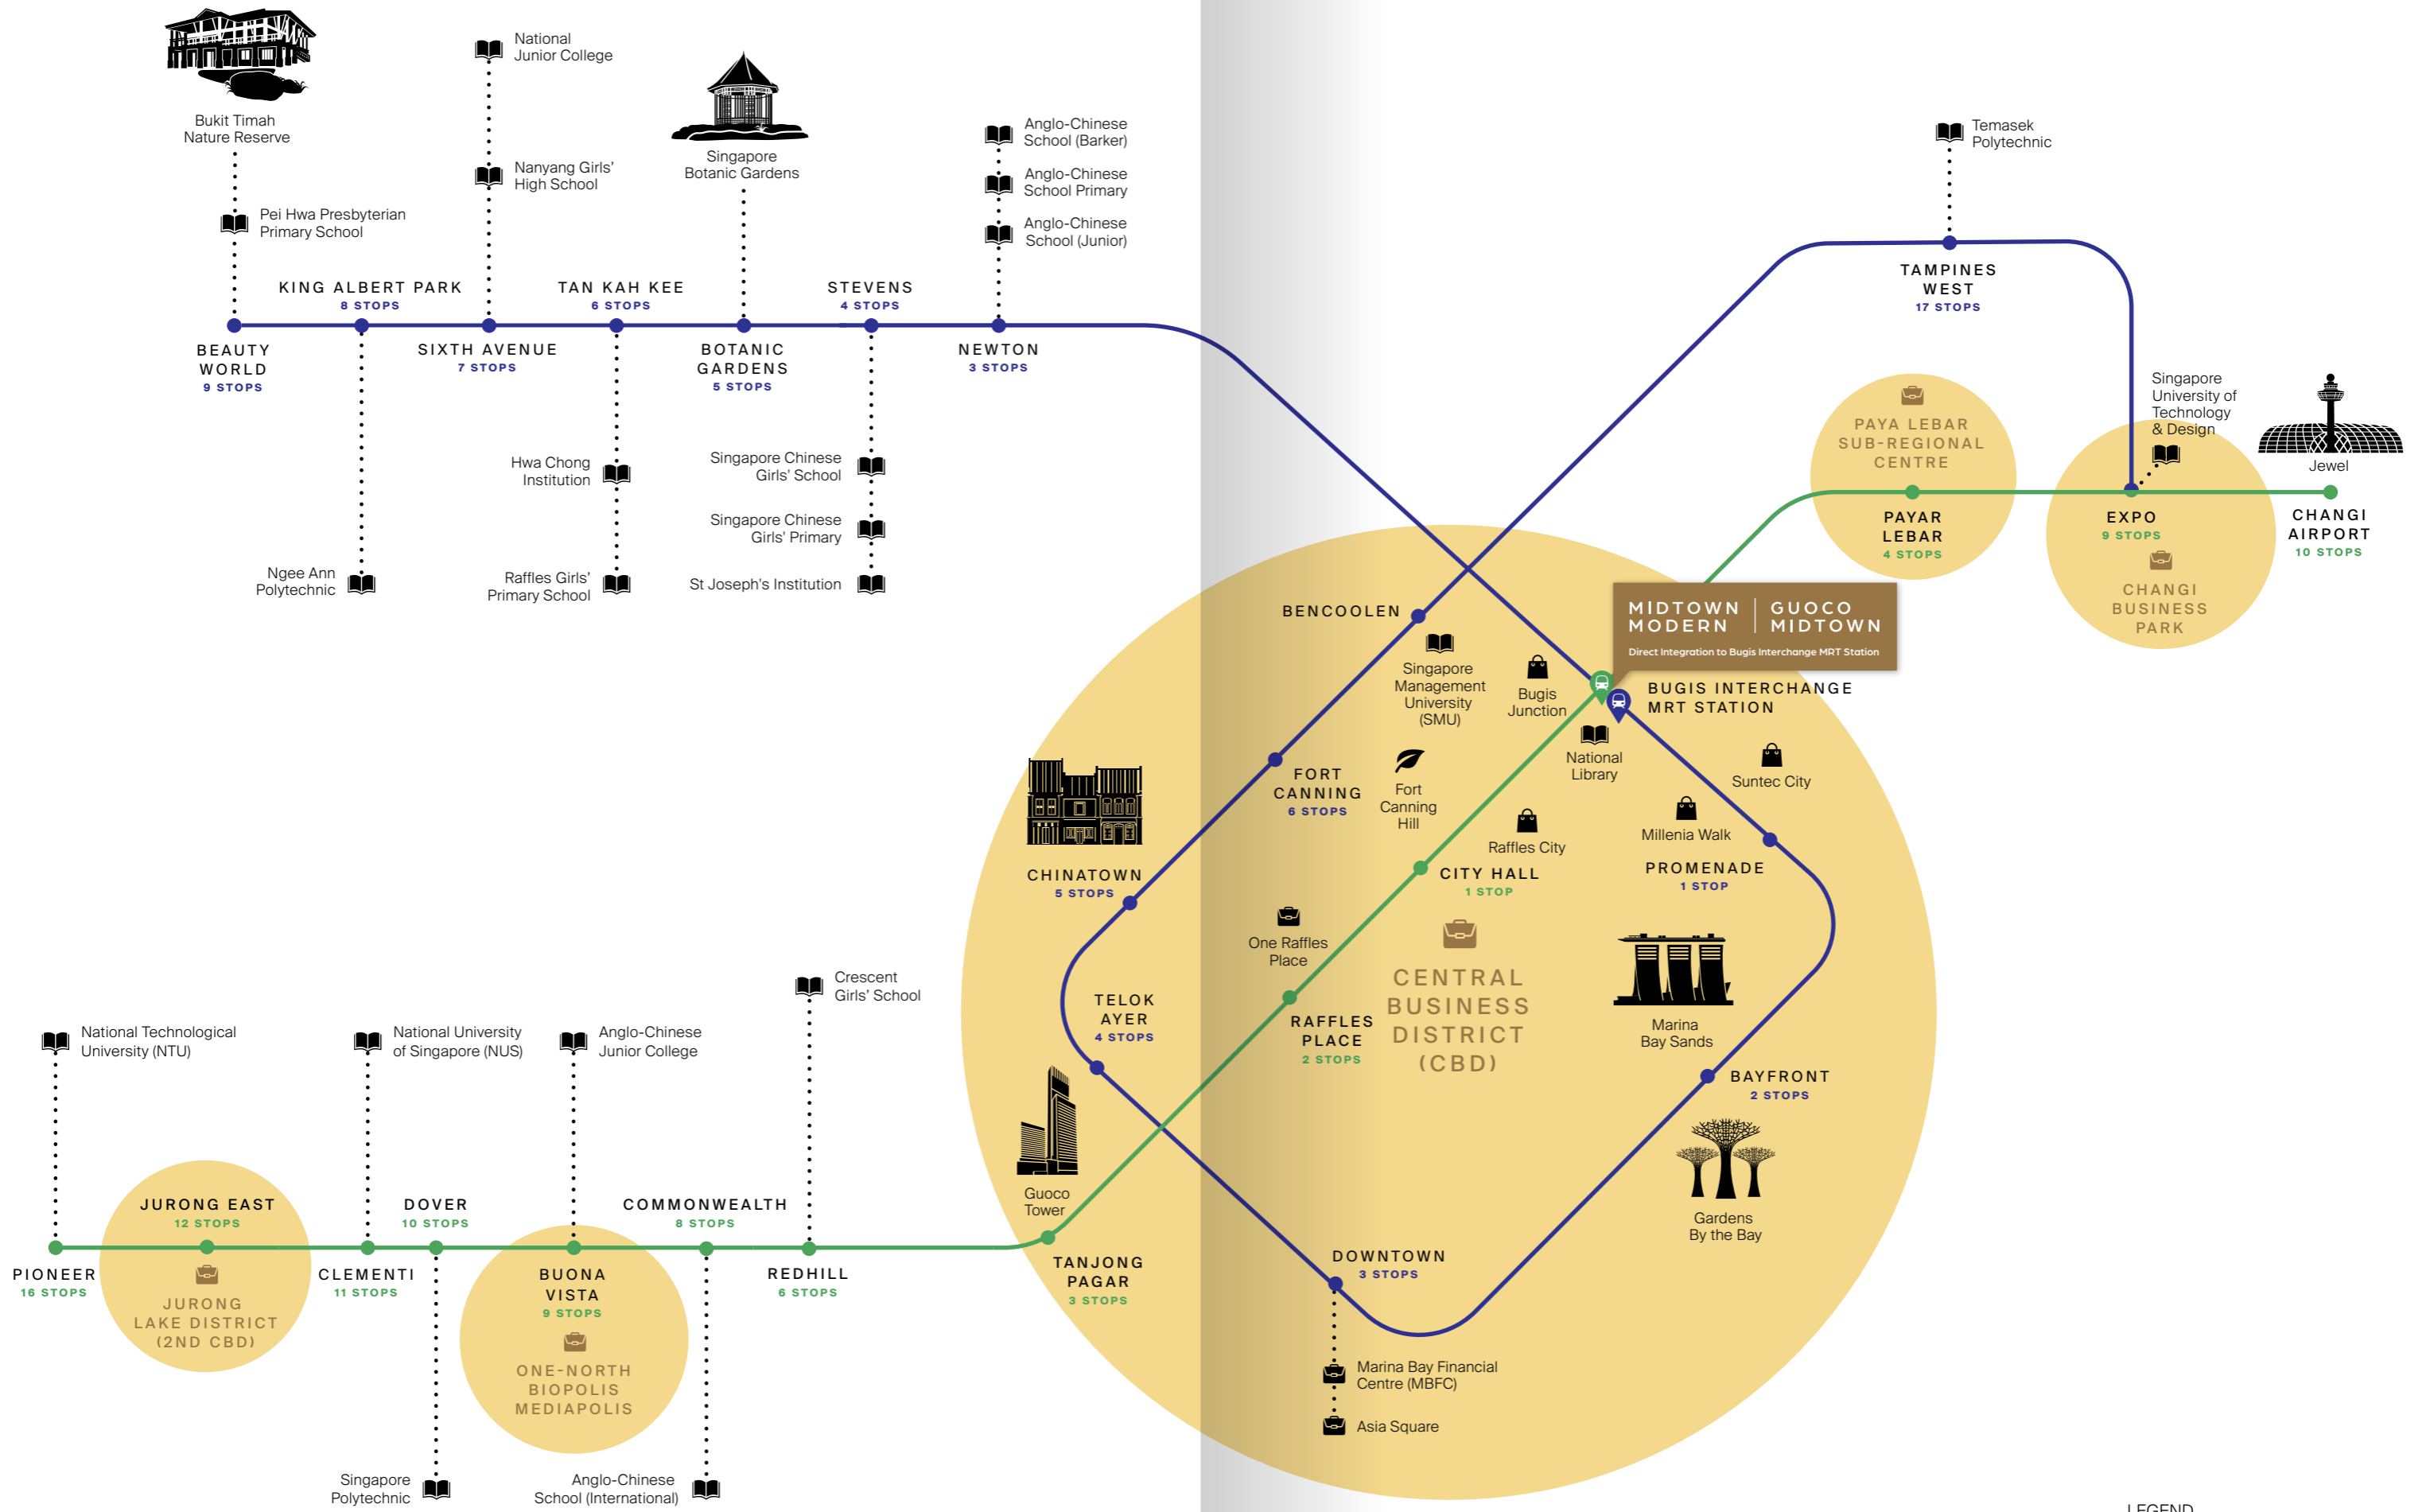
Bukit Timah Nature Reserve

Pei Hwa Presbyterian Primary School

National Junior College

Nanyang Girls' High School

Singapore Botanic Gardens

Anglo-Chinese School (Barker)

Anglo-Chinese School Primary

Anglo-Chinese School (Junior)

Temasek Polytechnic

KING ALBERT PARK
8 STOPS

TAN KAH KEE
6 STOPS

STEVENS
4 STOPS

TAMPINES WEST
17 STOPS

BEAUTY WORLD
9 STOPS

SIXTH AVENUE
7 STOPS

BOTANIC GARDENS
5 STOPS

NEWTON
3 STOPS

Singapore University of Technology & Design

Jewel

PAYA LEBAR SUB-REGIONAL CENTRE

PAYAR LEBAR
4 STOPS

EXPO
9 STOPS

CHANGI AIRPORT
10 STOPS

CHANGI BUSINESS PARK

Hwa Chong Institution

Singapore Chinese Girls' School

Singapore Chinese Girls' Primary

Ngee Ann Polytechnic

Raffles Girls' Primary School

St Joseph's Institution

BENCOOLEN

MIDTOWN MODERN | GUOCO MIDTOWN
Direct Integration to Bugis Interchange MRT Station

Singapore Management University (SMU)

Bugis Junction

BUGIS INTERCHANGE MRT STATION

National Library

Suntec City

FORT CANNING
6 STOPS

Fort Canning Hill

Millenia Walk

Raffles City

CHINATOWN
5 STOPS

CITY HALL
1 STOP

PROMENADE
1 STOP

One Raffles Place

CENTRAL BUSINESS DISTRICT (CBD)

Crescent Girls' School

TELOK AYER
4 STOPS

RAFFLES PLACE
2 STOPS

Marina Bay Sands

National Technological University (NTU)

National University of Singapore (NUS)

Anglo-Chinese Junior College

BAYFRONT
2 STOPS

Guoco Tower

Gardens By the Bay

JURONG EAST
12 STOPS

DOVER
10 STOPS

COMMONWEALTH
8 STOPS

TANJONG PAGAR
3 STOPS

DOWNTOWN
3 STOPS

PIONEER
16 STOPS

CLEMENTI
11 STOPS

BUONA VISTA
9 STOPS

REDHILL
6 STOPS

JURONG LAKE DISTRICT (2ND CBD)

ONE-NORTH BIOPOLIS MEDIAPOLIS

Marina Bay Financial Centre (MBFC)

Asia Square

Singapore Polytechnic

Anglo-Chinese School (International)

LEGEND